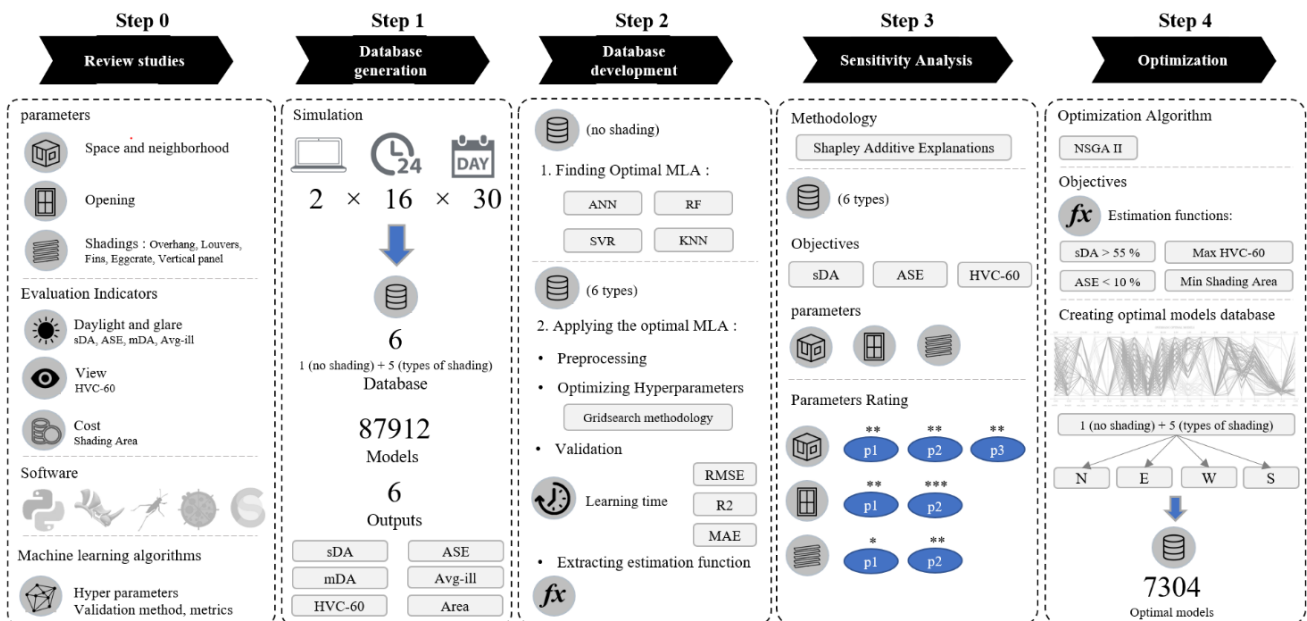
Step 0

Review studies

parameters

Space and neighborhood

Opening

Shadings : Overhang, Louvers, Fins, Eggcrate, Vertical panel

Evaluation Indicators

Daylight and glare
sDA, ASE, mDA, Avg-ill

View
HVC-60

Cost
Shading Area

Software

Machine learning algorithms

Hyper parameters
Validation method, metrics

Step 1

Database generation

Simulation

24

DAY

2 × 16 × 30

6
1 (no shading) + 5 (types of shading)
Database

87912
Models

6
Outputs

| sDA | ASE |
|---|---|
| mDA | Avg-ill |
| HVC-60 | Area |

Step 2

Database development

(no shading)

1. Finding Optimal MLA :

ANN RF
SVR KNN

(6 types)

2. Applying the optimal MLA :

• Preprocessing

• Optimizing Hyperparameters

Gridsearch methodology

• Validation

Learning time

RMSE
R2
MAE

• Extracting estimation function

$fx$

Step 3

Sensitivity Analysis

Methodology

Shapley Additive Explanations

(6 types)

Objectives

sDA ASE HVC-60

parameters

Parameters Rating

** p1 ** p2 ** p3
** p1 *** p2
* p1 ** p2

Step 4

Optimization

Optimization Algorithm

NSGA II

Objectives

$fx$ Estimation functions:

sDA > 55 % Max HVC-60
ASE < 10 % Min Shading Area

Creating optimal models database

1 (no shading) + 5 (types of shading)

N E W S

7304
Optimal models